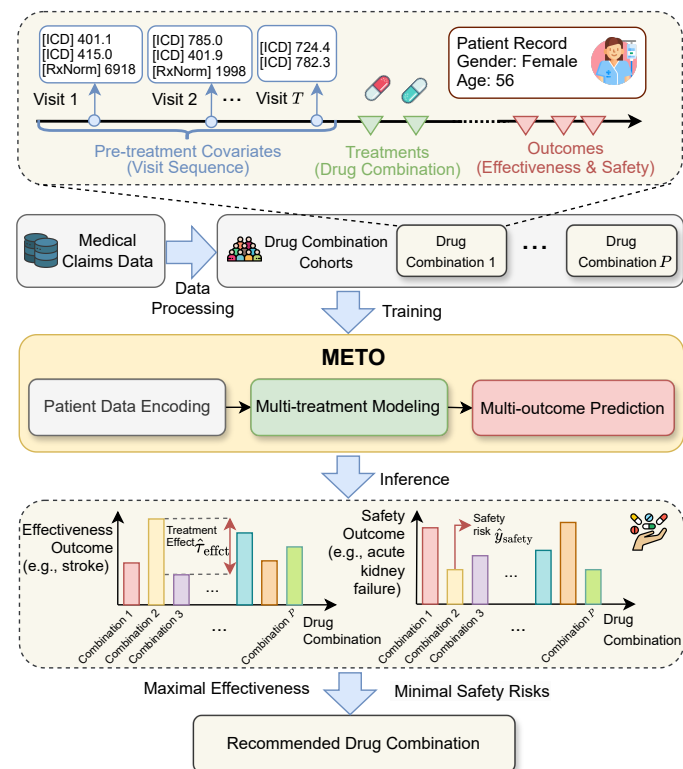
[ICD] 401.1
[ICD] 415.0
[RxNorm] 6918

[ICD] 785.0
[ICD] 401.9
[RxNorm] 1998

[ICD] 724.4
[ICD] 782.3

Patient Record
Gender: Female
Age: 56

Visit 1 Visit 2 ··· Visit $T$

Pre-treatment Covariates
(Visit Sequence)

Treatments
(Drug Combination)

Outcomes
(Effectiveness & Safety)

Medical Claims Data

Data Processing

Drug Combination Cohorts

Drug Combination 1

···

Drug Combination $P$

Training

METO

Patient Data Encoding

Multi-treatment Modeling

Multi-outcome Prediction

Inference

Effectiveness Outcome (e.g., stroke)

Treatment Effect $\hat{\tau}_{\text{effct}}$

Combination 1
Combination 2
Combination 3
···
Combination $P$

Drug Combination

Safety Outcome (e.g., acute kidney failure)

Safety risk $\hat{y}_{\text{safety}}$

Combination 1
Combination 2
Combination 3
···
Combination $P$

Drug Combination

Maximal Effectiveness

Minimal Safety Risks

Recommended Drug Combination